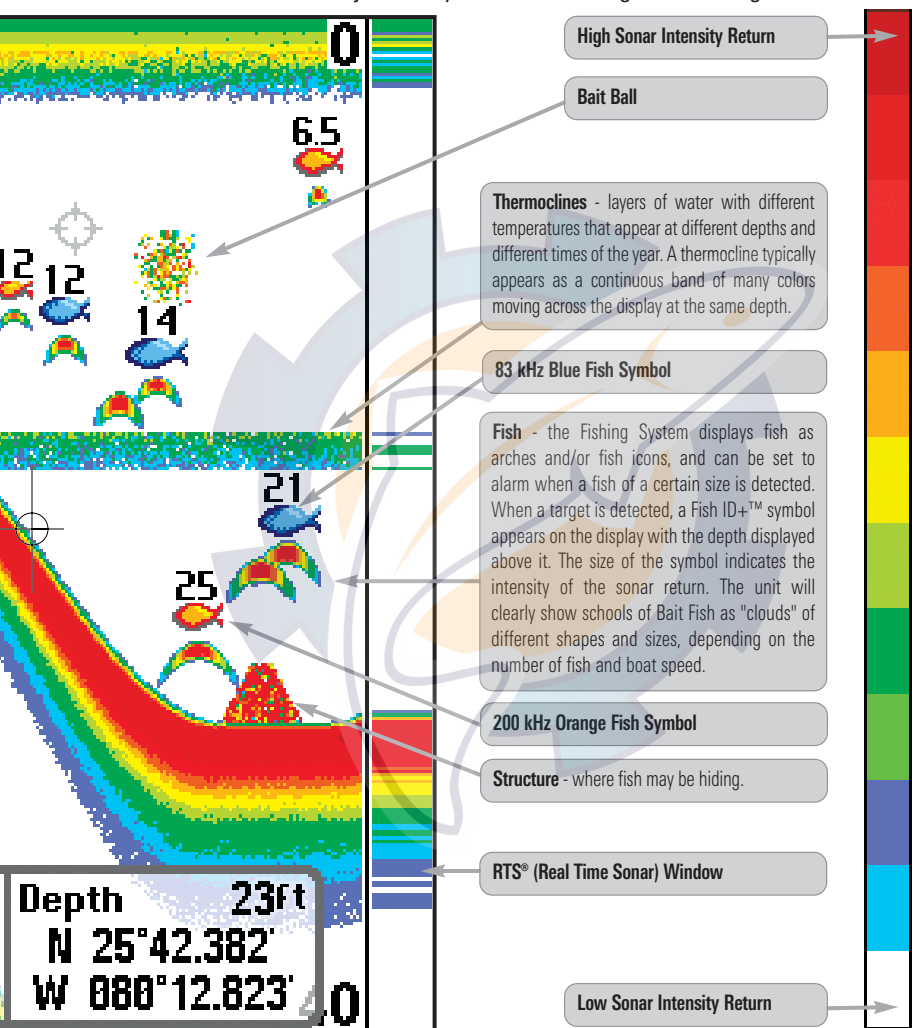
0

6.5

12 12

14

21

25

Depth 23ft
N 25°42.382'
W 080°12.823'

40

High Sonar Intensity Return

Bait Ball

**Thermoclines** - layers of water with different temperatures that appear at different depths and different times of the year. A thermocline typically appears as a continuous band of many colors moving across the display at the same depth.

83 kHz Blue Fish Symbol

**Fish** - the Fishing System displays fish as arches and/or fish icons, and can be set to alarm when a fish of a certain size is detected. When a target is detected, a Fish ID+™ symbol appears on the display with the depth displayed above it. The size of the symbol indicates the intensity of the sonar return. The unit will clearly show schools of Bait Fish as "clouds" of different shapes and sizes, depending on the number of fish and boat speed.

200 kHz Orange Fish Symbol

**Structure** - where fish may be hiding.

RTS® (Real Time Sonar) Window

Low Sonar Intensity Return